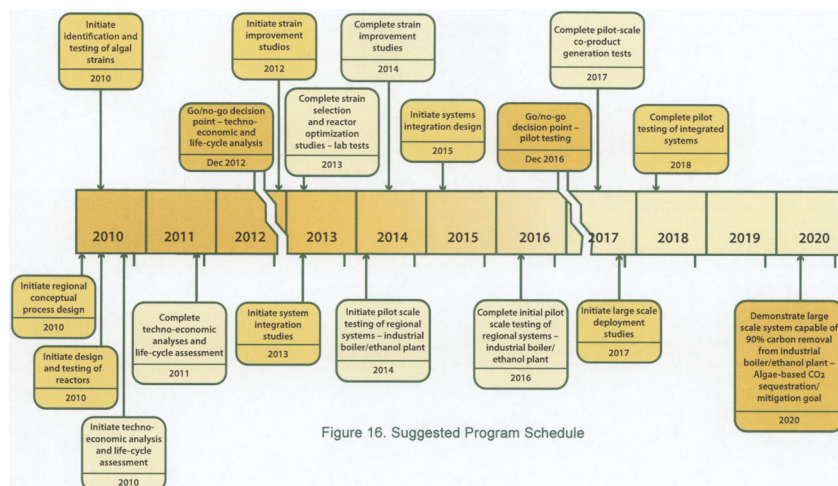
Initiate identification and testing of algal strains
2010

Initiate strain improvement studies
2012

Complete strain improvement studies
2014

Complete pilot-scale co-product generation tests
2017

Go/no-go decision point – techno-economic and life-cycle analysis
Dec 2012

Complete strain selection and reactor optimization studies – lab tests
2013

Initiate systems integration design
2015

Go/no-go decision point – pilot testing
Dec 2016

Complete pilot testing of integrated systems
2018

2010 | 2011 | 2012 | 2013 | 2014 | 2015 | 2016 | 2017 | 2018 | 2019 | 2020

Initiate regional conceptual process design
2010

Initiate design and testing of reactors
2010

Initiate techno-economic analysis and life-cycle assessment
2010

Complete techno-economic analyses and life-cycle assessment
2011

Initiate system integration studies
2013

Initiate pilot scale testing of regional systems – industrial boiler/ethanol plant
2014

Complete initial pilot scale testing of regional systems – industrial boiler/ ethanol plant
2016

Initiate large scale deployment studies
2017

Demonstrate large scale system capable of 90% carbon removal from industrial boiler/ethanol plant – Algae-based $CO_2$ sequestration/ mitigation goal
2020

Figure 16. Suggested Program Schedule